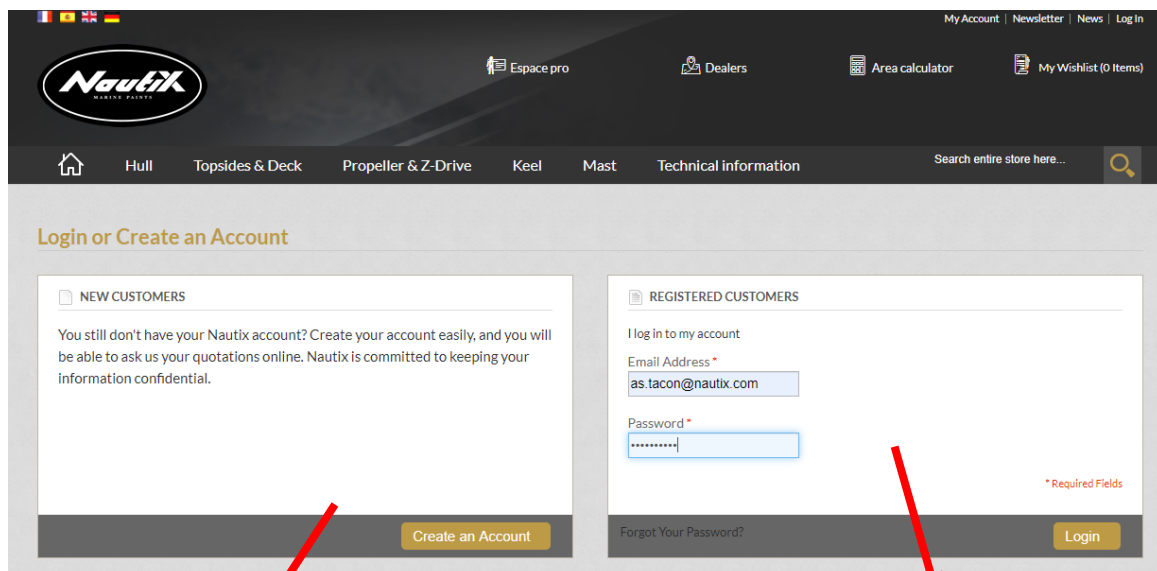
My Account | Newsletter | News | Log In

NautiX
MARINE PAINTS

Espace pro
Dealers
Area calculator
My Wishlist (0 Items)

Hull
Topsides & Deck
Propeller & Z-Drive
Keel
Mast
Technical information
Search entire store here...

Login or Create an Account

NEW CUSTOMERS

You still don't have your Nautix account? Create your account easily, and you will be able to ask us your quotations online. Nautix is committed to keeping your information confidential.

Create an Account

REGISTERED CUSTOMERS

I log in to my account

Email Address *
as.tacon@nautix.com

Password *
••••••••••

* Required Fields

Forgot Your Password?
Login